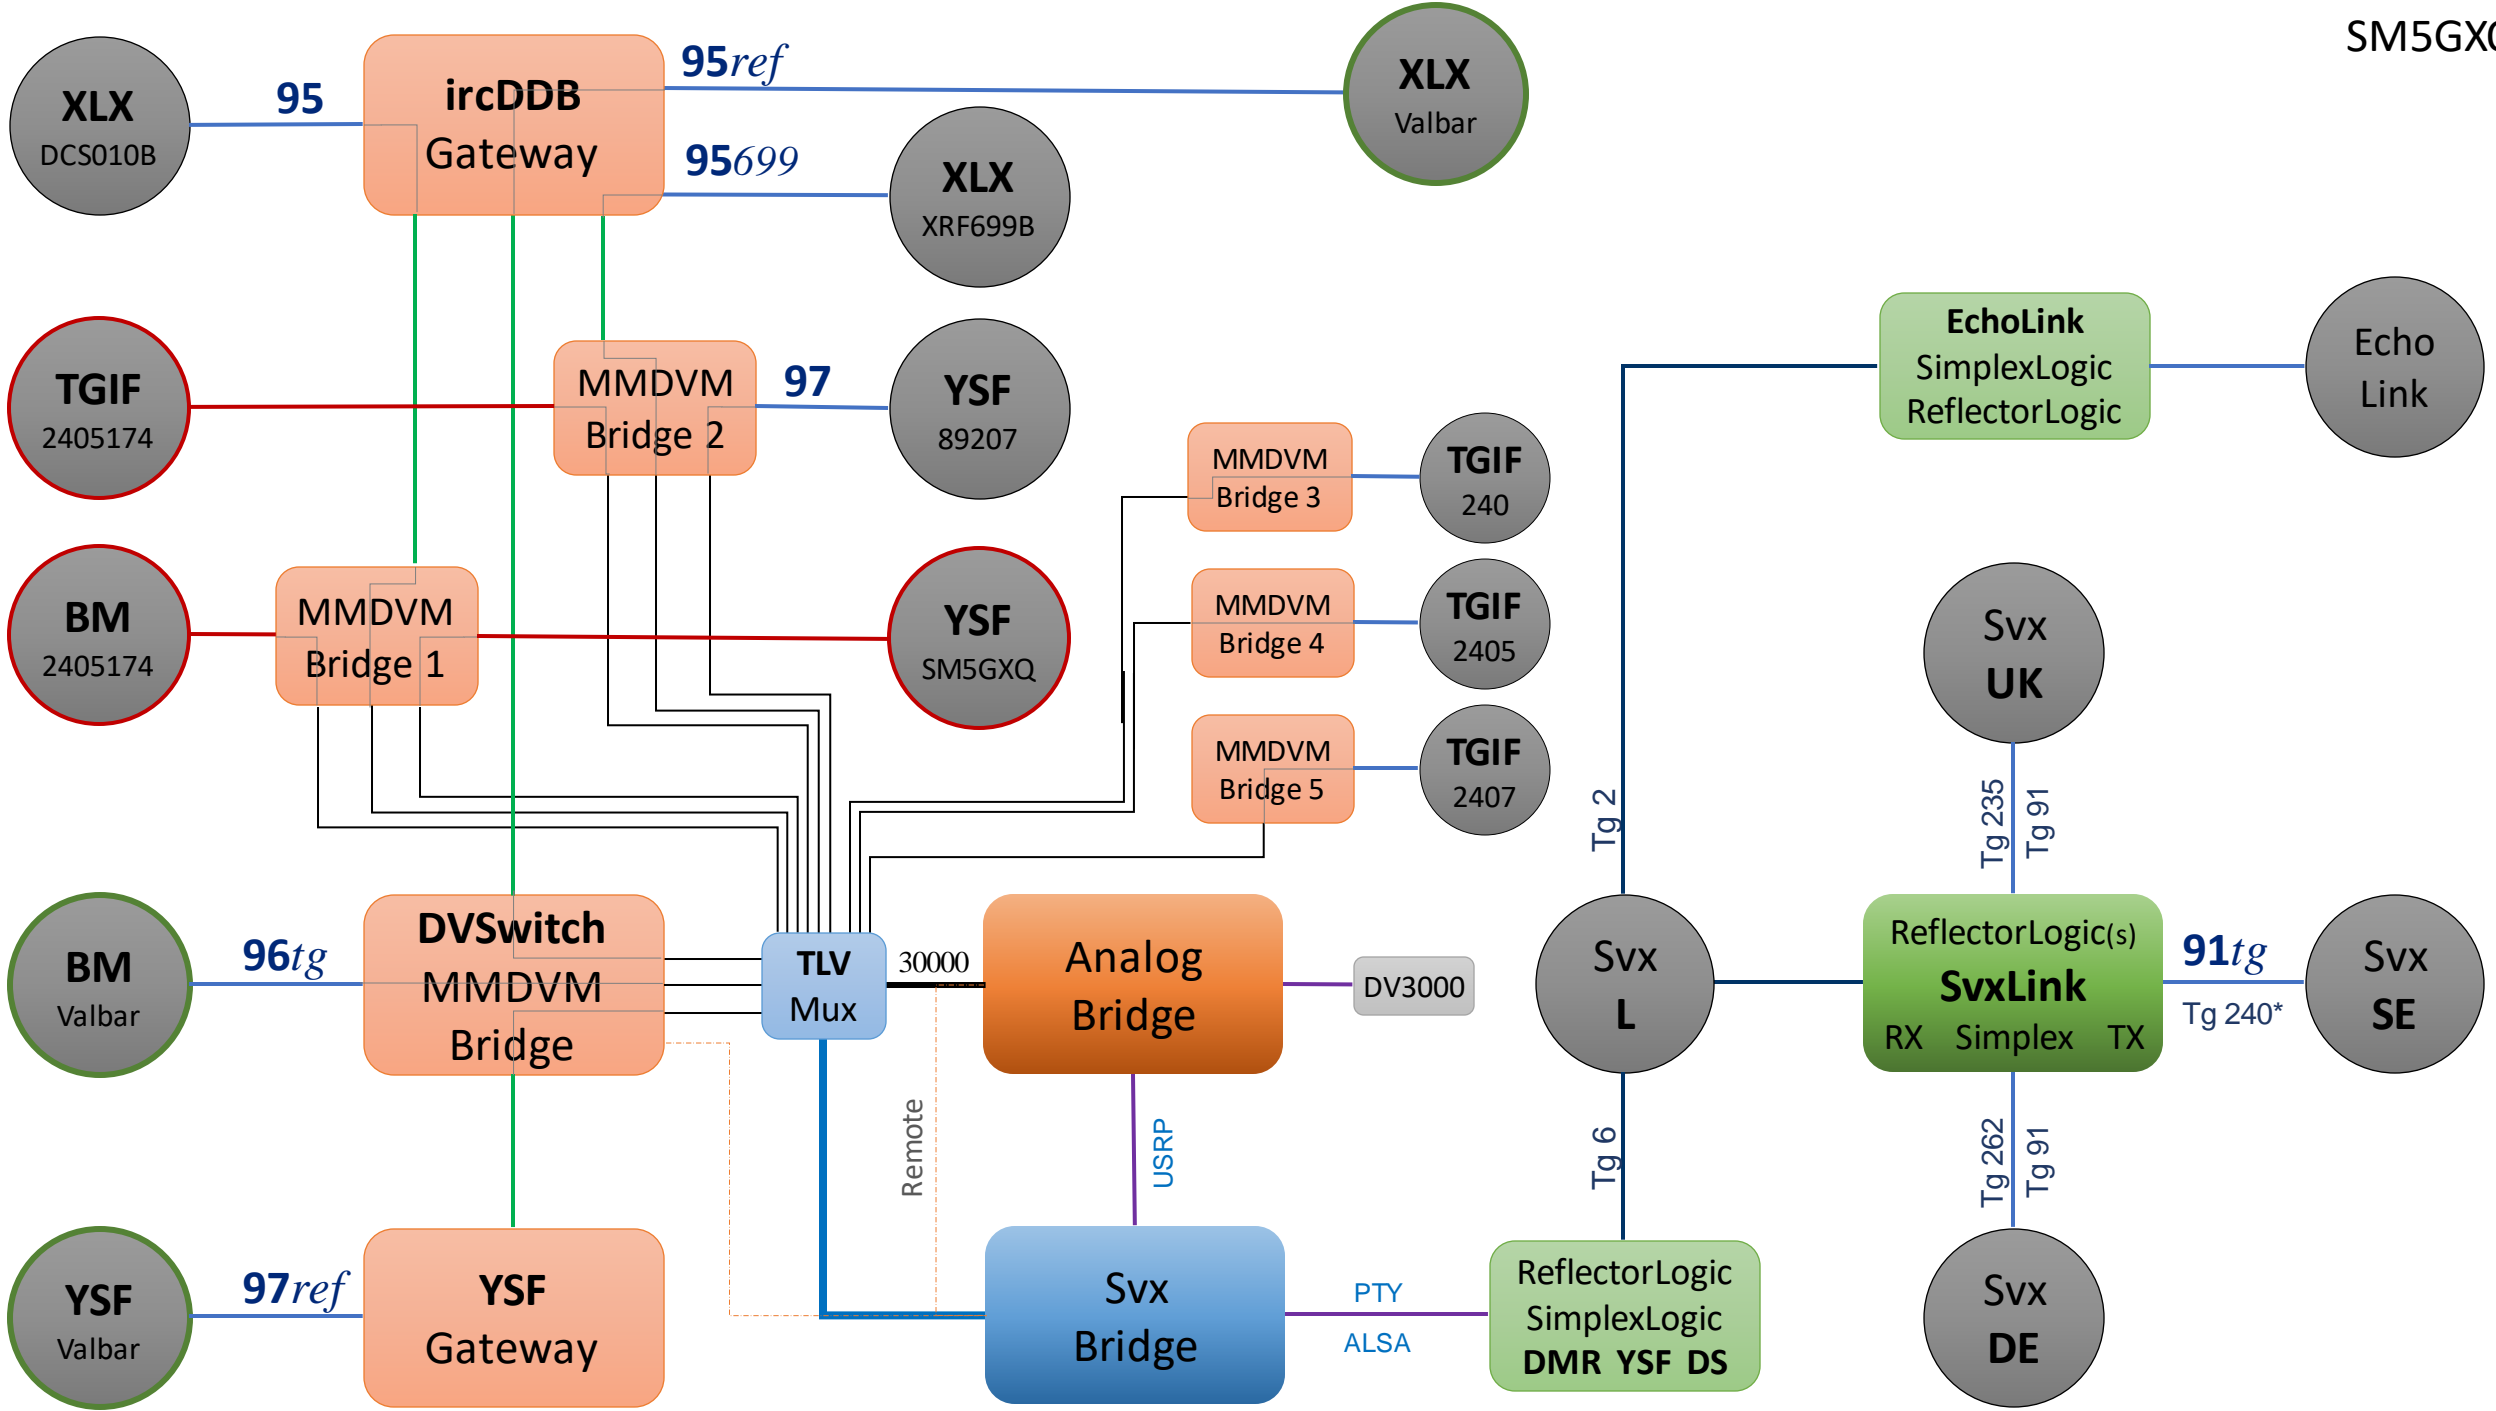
SM5GX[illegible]

XLX
DCS010B

95

ircDDB
Gateway

95ref

XLX
Valbar

95699

XLX
XRF699B

TGIF
2405174

MMDVM
Bridge 2

97

YSF
89207

MMDVM
Bridge 3

TGIF
240

EchoLink
SimplexLogic
ReflectorLogic

Echo
Link

BM
2405174

MMDVM
Bridge 1

YSF
SM5GXQ

MMDVM
Bridge 4

TGIF
2405

Svx
UK

MMDVM
Bridge 5

TGIF
2407

Tg 2

Tg 235

Tg 91

BM
Valbar

96tg

DVSwitch
MMDVM
Bridge

TLV
Mux

30000

Analog
Bridge

DV3000

Svx
L

ReflectorLogic(s)
SvxLink
RX Simplex TX

91tg

Tg 240*

Svx
SE

Remote

USRP

Tg 6

Tg 262

Tg 91

YSF
Valbar

97ref

YSF
Gateway

Svx
Bridge

PTY

ALSA

ReflectorLogic
SimplexLogic
DMR YSF DS

Svx
DE